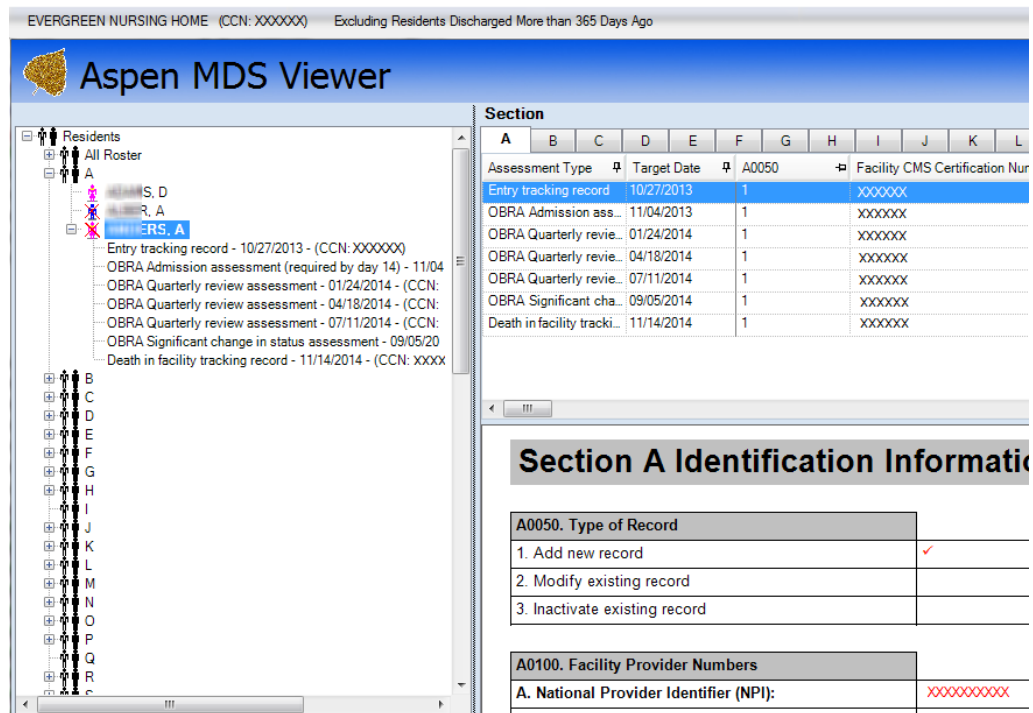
EVERGREEN NURSING HOME (CCN: XXXXXX) Excluding Residents Discharged More than 365 Days Ago

Aspen MDS Viewer

Residents
All Roster
A
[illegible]S, D
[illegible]R, A
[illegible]ERS, A
Entry tracking record - 10/27/2013 - (CCN: XXXXXX)
OBRA Admission assessment (required by day 14) - 11/04
OBRA Quarterly review assessment - 01/24/2014 - (CCN:
OBRA Quarterly review assessment - 04/18/2014 - (CCN:
OBRA Quarterly review assessment - 07/11/2014 - (CCN:
OBRA Significant change in status assessment - 09/05/20
Death in facility tracking record - 11/14/2014 - (CCN: XXXX
B
C
D
E
F
G
H
I
J
K
L
M
N
O
P
Q
R
S

Section

| A | B | C | D | E | F | G | H | I | J | K | L |
|---|---|---|---|---|---|---|---|---|---|---|---|

| Assessment Type | Target Date | A0050 | Facility CMS Certification Nu |
|---|---|---|---|
| Entry tracking record | 10/27/2013 | 1 | XXXXXX |
| OBRA Admission ass... | 11/04/2013 | 1 | XXXXXX |
| OBRA Quarterly revie... | 01/24/2014 | 1 | XXXXXX |
| OBRA Quarterly revie... | 04/18/2014 | 1 | XXXXXX |
| OBRA Quarterly revie... | 07/11/2014 | 1 | XXXXXX |
| OBRA Significant cha... | 09/05/2014 | 1 | XXXXXX |
| Death in facility tracki... | 11/14/2014 | 1 | XXXXXX |

Section A Identification Informatio

| A0050. Type of Record | |
|---|---|
| 1. Add new record | ✓ |
| 2. Modify existing record | |
| 3. Inactivate existing record | |

| A0100. Facility Provider Numbers | |
|---|---|
| A. National Provider Identifier (NPI): | XXXXXXXXXX |